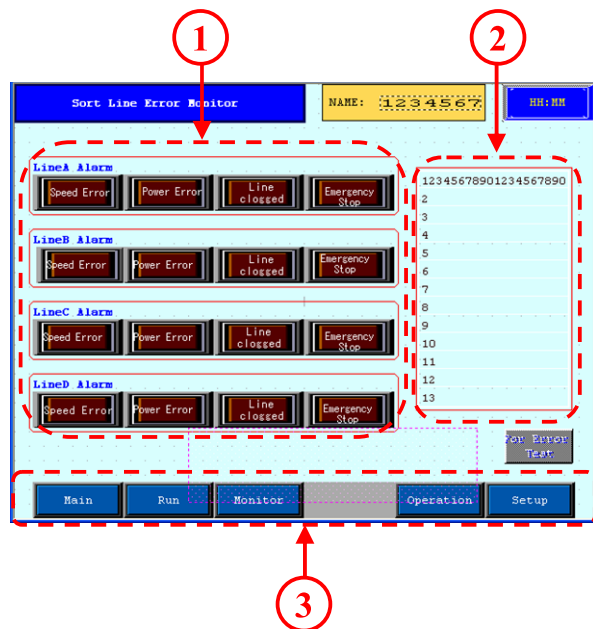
1

2

Sort Line Error Monitor

NAME: 1234567

HH:MM

LineA Alarm

Speed Error

Power Error

Line clogged

Emergency Stop

LineB Alarm

Speed Error

Power Error

Line clogged

Emergency Stop

LineC Alarm

Speed Error

Power Error

Line clogged

Emergency Stop

LineD Alarm

Speed Error

Power Error

Line clogged

Emergency Stop

12345678901234567890
2
3
4
5
6
7
8
9
10
11
12
13

For Error Test

Main

Run

Monitor

Operation

Setup

3